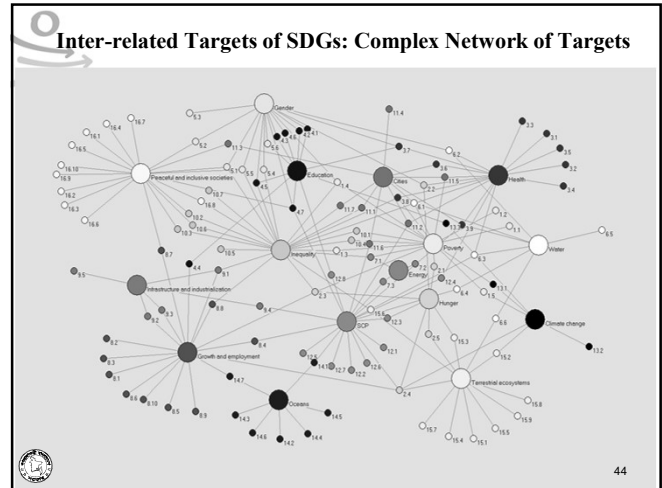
Inter-related Targets of SDGs: Complex Network of Targets

Gender
5.3
16.4
16.7
16.1
5.2
11.3
4.3
4.2
4.1
11.4
3.3
3.1
16.5
5.1
5.5
5.4
5.6
1.7
6.2
3.5
16.10
16.9
Peaceful and inclusive societies
Education
Cities
Health
3.2
16.2
16.3
16.8
10.7
1.4
2.2
11.5
3.4
16.6
10.2
10.6
10.3
4.5
4.7
11.7
11.1
8.5
6.1
12.3
3.9
1.2
1.1
10.1
11.2
11.6
Inequality
1.3
Poverty
Water
6.5
8.7
10.5
7.1
6.3
4.4
8.1
Energy
7.2
2.1
12.8
9.5
7.3
12.4
6.4
1.5
13.1
Infrastructure and industrialization
Hunger
9.3
2.3
9.4
9.2
8.8
15.6
SCP
6.6
12.3
Climate change
13.2
8.2
2.5
15.3
8.4
15.2
8.3
Growth and employment
12.5
12.1
8.1
14.1
12.7
12.2
12.6
14.7
Terrestrial ecosystems
8.6
8.10
6.5
8.9
2.4
Oceans
14.5
15.8
15.9
14.3
14.4
15.7
15.4
15.1
15.5
14.6
14.2

44